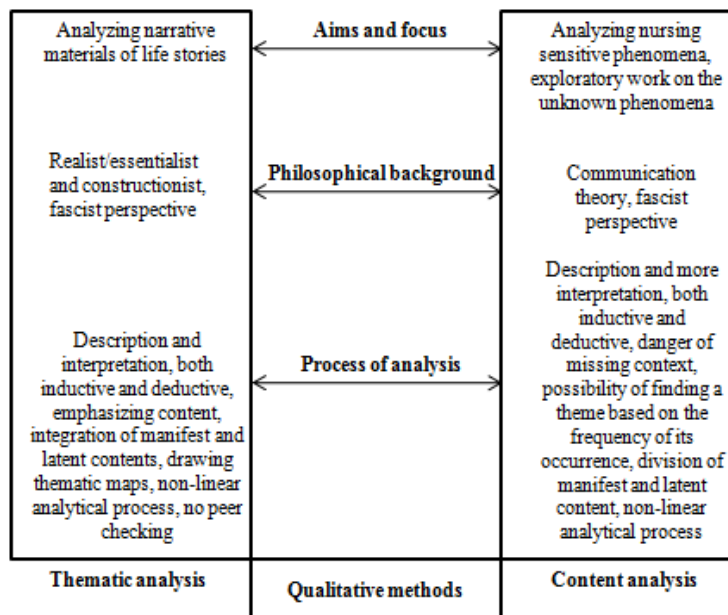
Analyzing narrative materials of life stories

Aims and focus

Analyzing nursing sensitive phenomena, exploratory work on the unknown phenomena

Realist/essentialist and constructionist, fascist perspective

Philosophical background

Communication theory, fascist perspective

Description and interpretation, both inductive and deductive, emphasizing content, integration of manifest and latent contents, drawing thematic maps, non-linear analytical process, no peer checking

Process of analysis

Description and more interpretation, both inductive and deductive, danger of missing context, possibility of finding a theme based on the frequency of its occurrence, division of manifest and latent content, non-linear analytical process

Thematic analysis

Qualitative methods

Content analysis